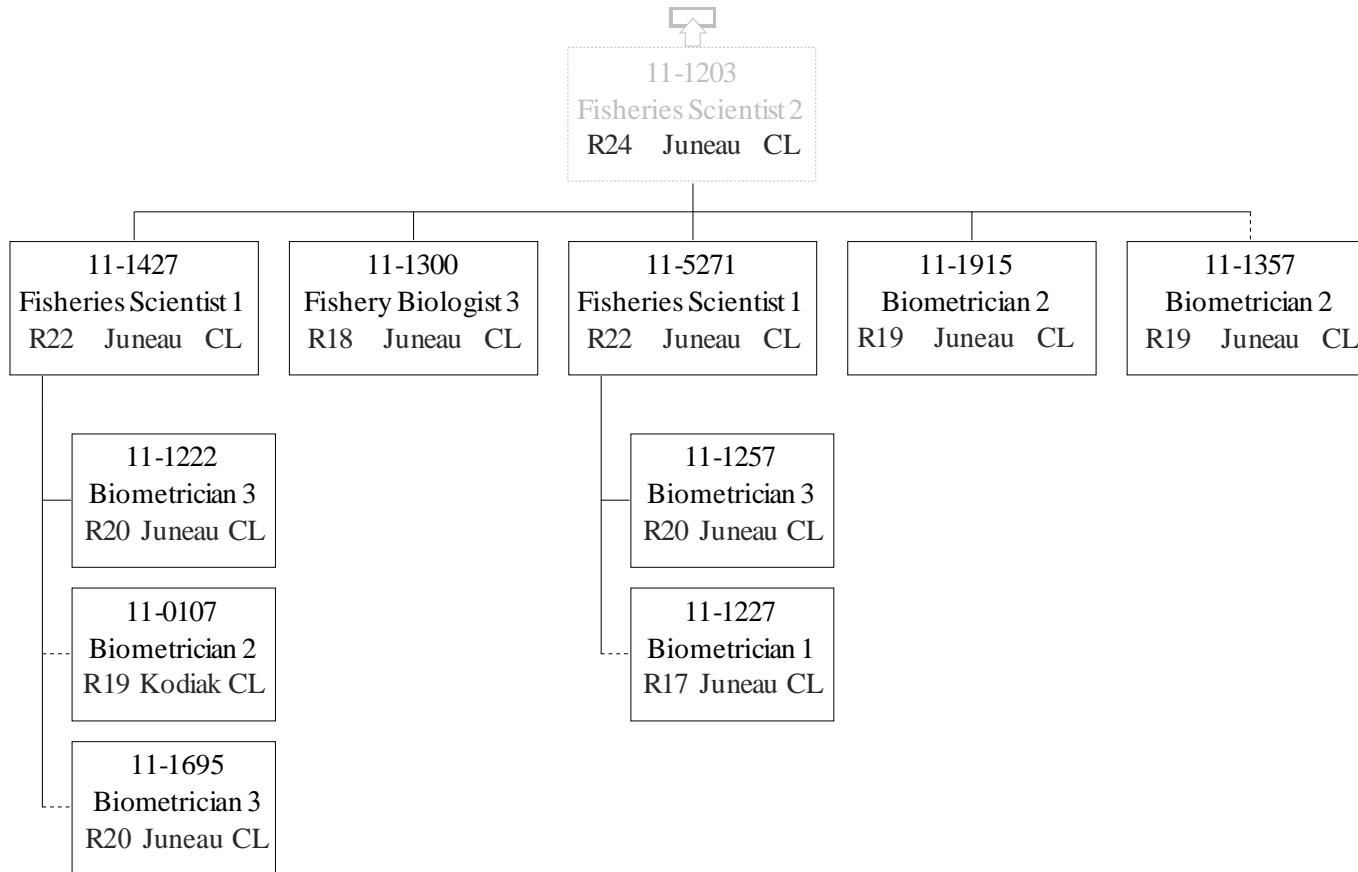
11-1203
Fisheries Scientist 2
R24 Juneau CL

11-1427
Fisheries Scientist 1
R22 Juneau CL

11-1300
Fishery Biologist 3
R18 Juneau CL

11-5271
Fisheries Scientist 1
R22 Juneau CL

11-1915
Biometrician 2
R19 Juneau CL

11-1357
Biometrician 2
R19 Juneau CL

11-1222
Biometrician 3
R20 Juneau CL

11-0107
Biometrician 2
R19 Kodiak CL

11-1695
Biometrician 3
R20 Juneau CL

11-1257
Biometrician 3
R20 Juneau CL

11-1227
Biometrician 1
R17 Juneau CL